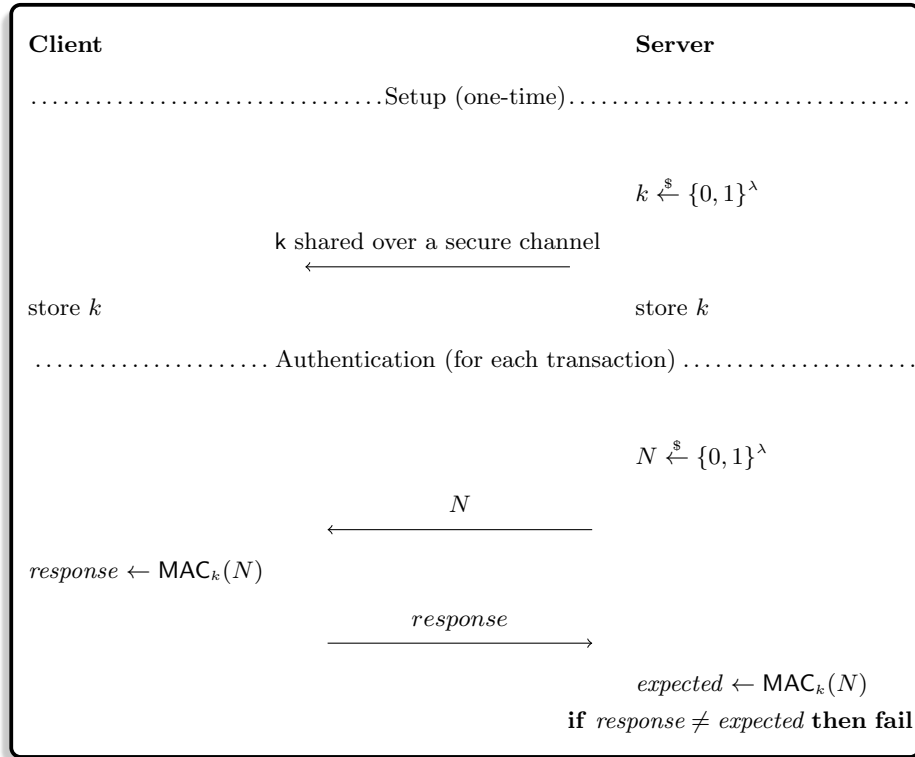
**Client** **Server**

..............................Setup (one-time)..............................

$k \xleftarrow{\$} \{0,1\}^\lambda$

k shared over a secure channel

$\longleftarrow$

store $k$ store $k$

......................Authentication (for each transaction)......................

$N \xleftarrow{\$} \{0,1\}^\lambda$

$N$

$\longleftarrow$

$response \leftarrow \mathsf{MAC}_k(N)$

$response$

$\longrightarrow$

$expected \leftarrow \mathsf{MAC}_k(N)$

**if** $response \neq expected$ **then fail**